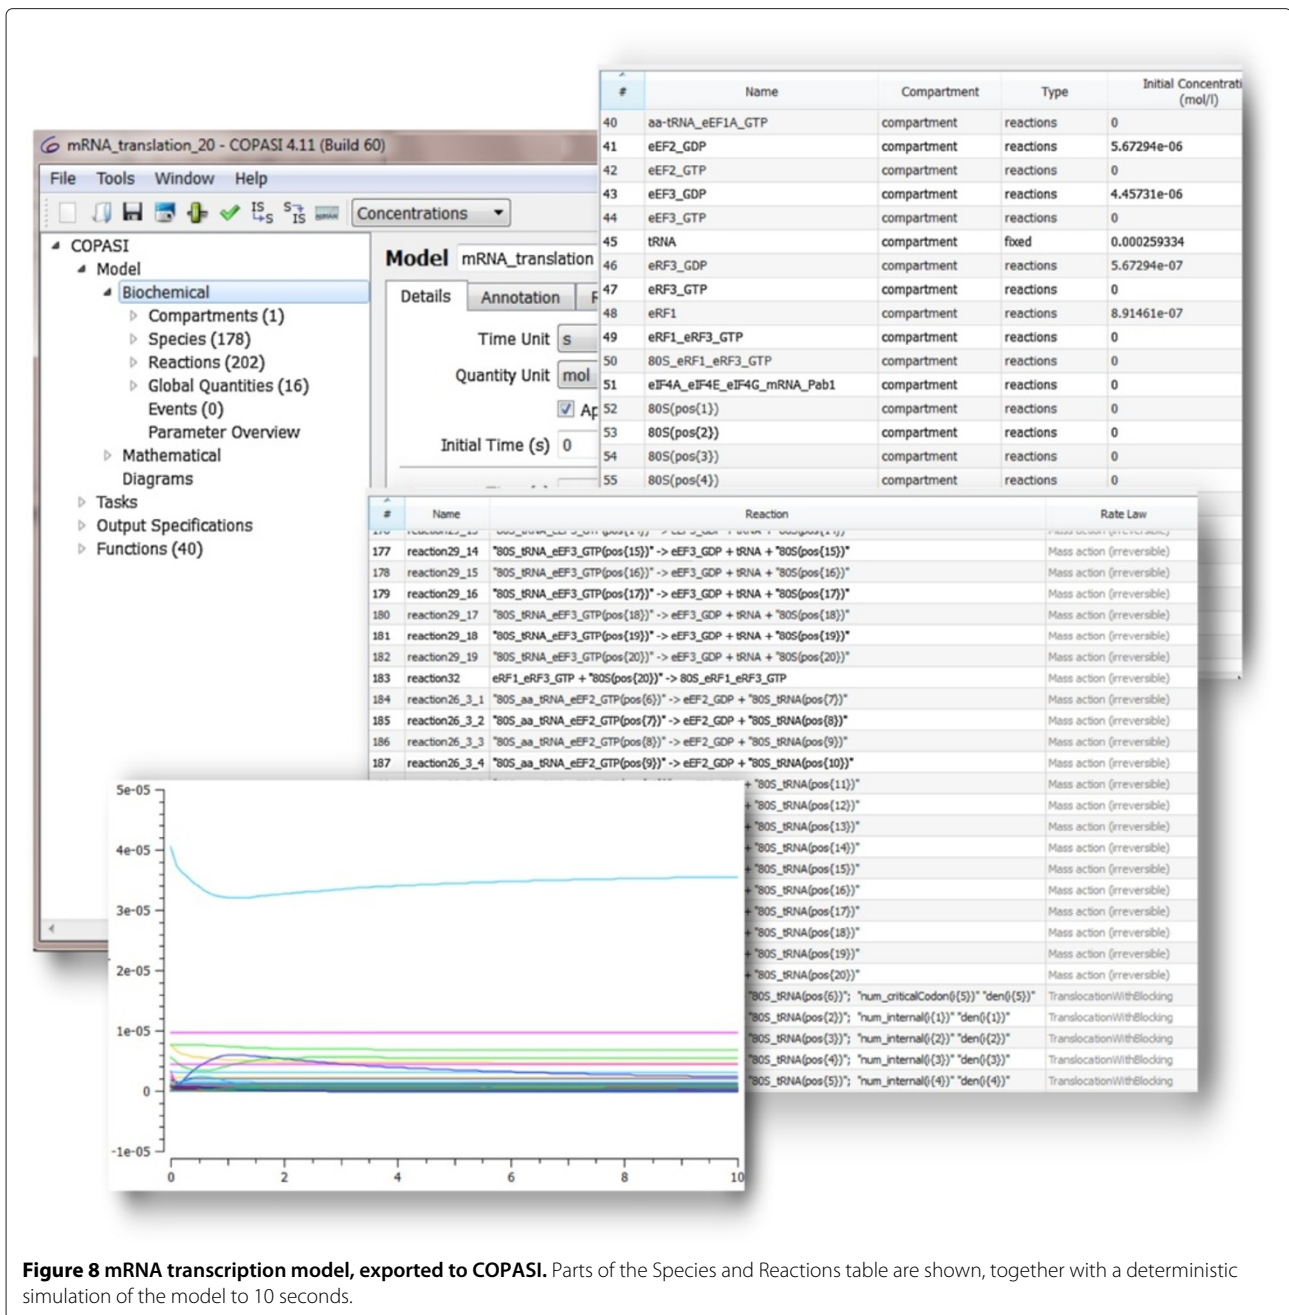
mRNA_translation_20 - COPASI 4.11 (Build 60)

File Tools Window Help

Concentrations

COPASI
Model
Biochemical
Compartments (1)
Species (178)
Reactions (202)
Global Quantities (16)
Events (0)
Parameter Overview
Mathematical
Diagrams
Tasks
Output Specifications
Functions (40)

Model mRNA_translation

Details Annotation

Time Unit s
Quantity Unit mol
Ap
Initial Time (s) 0

| # | Name | Compartment | Type | Initial Concentrati (mol/l) |
|---|---|---|---|---|
| 40 | aa-tRNA_eEF1A_GTP | compartment | reactions | 0 |
| 41 | eEF2_GDP | compartment | reactions | 5.67294e-06 |
| 42 | eEF2_GTP | compartment | reactions | 0 |
| 43 | eEF3_GDP | compartment | reactions | 4.45731e-06 |
| 44 | eEF3_GTP | compartment | reactions | 0 |
| 45 | tRNA | compartment | fixed | 0.000259334 |
| 46 | eRF3_GDP | compartment | reactions | 5.67294e-07 |
| 47 | eRF3_GTP | compartment | reactions | 0 |
| 48 | eRF1 | compartment | reactions | 8.91461e-07 |
| 49 | eRF1_eRF3_GTP | compartment | reactions | 0 |
| 50 | 80S_eRF1_eRF3_GTP | compartment | reactions | 0 |
| 51 | eIF4A_eIF4E_eIF4G_mRNA_Pab1 | compartment | reactions | 0 |
| 52 | 80S(pos{1}) | compartment | reactions | 0 |
| 53 | 80S(pos{2}) | compartment | reactions | 0 |
| 54 | 80S(pos{3}) | compartment | reactions | 0 |
| 55 | 80S(pos{4}) | compartment | reactions | 0 |

| # | Name | Reaction | Rate Law |
|---|---|---|---|
| 177 | reaction29_14 | "80S_tRNA_eEF3_GTP(pos{15})" -> eEF3_GDP + tRNA + "80S(pos{15})" | Mass action (irreversible) |
| 178 | reaction29_15 | "80S_tRNA_eEF3_GTP(pos{16})" -> eEF3_GDP + tRNA + "80S(pos{16})" | Mass action (irreversible) |
| 179 | reaction29_16 | "80S_tRNA_eEF3_GTP(pos{17})" -> eEF3_GDP + tRNA + "80S(pos{17})" | Mass action (irreversible) |
| 180 | reaction29_17 | "80S_tRNA_eEF3_GTP(pos{18})" -> eEF3_GDP + tRNA + "80S(pos{18})" | Mass action (irreversible) |
| 181 | reaction29_18 | "80S_tRNA_eEF3_GTP(pos{19})" -> eEF3_GDP + tRNA + "80S(pos{19})" | Mass action (irreversible) |
| 182 | reaction29_19 | "80S_tRNA_eEF3_GTP(pos{20})" -> eEF3_GDP + tRNA + "80S(pos{20})" | Mass action (irreversible) |
| 183 | reaction32 | eRF1_eRF3_GTP + "80S(pos{20})" -> 80S_eRF1_eRF3_GTP | Mass action (irreversible) |
| 184 | reaction26_3_1 | "80S_aa_tRNA_eEF2_GTP(pos{6})" -> eEF2_GDP + "80S_tRNA(pos{7})" | Mass action (irreversible) |
| 185 | reaction26_3_2 | "80S_aa_tRNA_eEF2_GTP(pos{7})" -> eEF2_GDP + "80S_tRNA(pos{8})" | Mass action (irreversible) |
| 186 | reaction26_3_3 | "80S_aa_tRNA_eEF2_GTP(pos{8})" -> eEF2_GDP + "80S_tRNA(pos{9})" | Mass action (irreversible) |
| 187 | reaction26_3_4 | "80S_aa_tRNA_eEF2_GTP(pos{9})" -> eEF2_GDP + "80S_tRNA(pos{10})" | Mass action (irreversible) |
| | | + "80S_tRNA(pos{11})" | Mass action (irreversible) |
| | | + "80S_tRNA(pos{12})" | Mass action (irreversible) |
| | | + "80S_tRNA(pos{13})" | Mass action (irreversible) |
| | | + "80S_tRNA(pos{14})" | Mass action (irreversible) |
| | | + "80S_tRNA(pos{15})" | Mass action (irreversible) |
| | | + "80S_tRNA(pos{16})" | Mass action (irreversible) |
| | | + "80S_tRNA(pos{17})" | Mass action (irreversible) |
| | | + "80S_tRNA(pos{18})" | Mass action (irreversible) |
| | | + "80S_tRNA(pos{19})" | Mass action (irreversible) |
| | | + "80S_tRNA(pos{20})" | Mass action (irreversible) |
| | | "80S_tRNA(pos{6})"; "num_criticalCodon(i{5})" "den(i{5})" | TranslocationWithBlocking |
| | | "80S_tRNA(pos{2})"; "num_internal(i{1})" "den(i{1})" | TranslocationWithBlocking |
| | | "80S_tRNA(pos{3})"; "num_internal(i{2})" "den(i{2})" | TranslocationWithBlocking |
| | | "80S_tRNA(pos{4})"; "num_internal(i{3})" "den(i{3})" | TranslocationWithBlocking |
| | | "80S_tRNA(pos{5})"; "num_internal(i{4})" "den(i{4})" | TranslocationWithBlocking |

5e-05
4e-05
3e-05
2e-05
1e-05
0
-1e-05
0 2 4 6 8 10

**Figure 8 mRNA transcription model, exported to COPASI.** Parts of the Species and Reactions table are shown, together with a deterministic simulation of the model to 10 seconds.